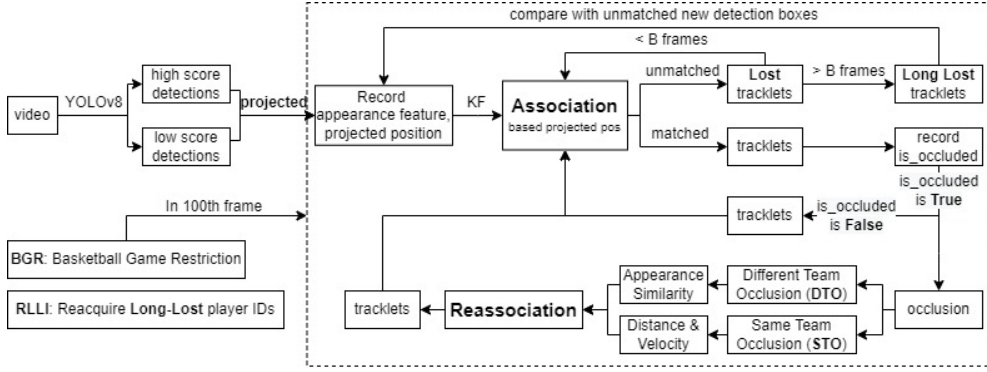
compare with unmatched new detection boxes

< B frames

video

YOLOv8

high score detections

low score detections

projected

Record appearance feature, projected position

KF

Association

based projected pos

unmatched

Lost tracklets

> B frames

Long Lost tracklets

matched

tracklets

record is_occluded

is_occluded is True

In 100th frame

tracklets

is_occluded is False

BGR: Basketball Game Restriction

RLLI: Reacquire Long-Lost player IDs

tracklets

Reassociation

Appearance Similarity

Distance & Velocity

Different Team Occlusion (DTO)

Same Team Occlusion (STO)

occlusion